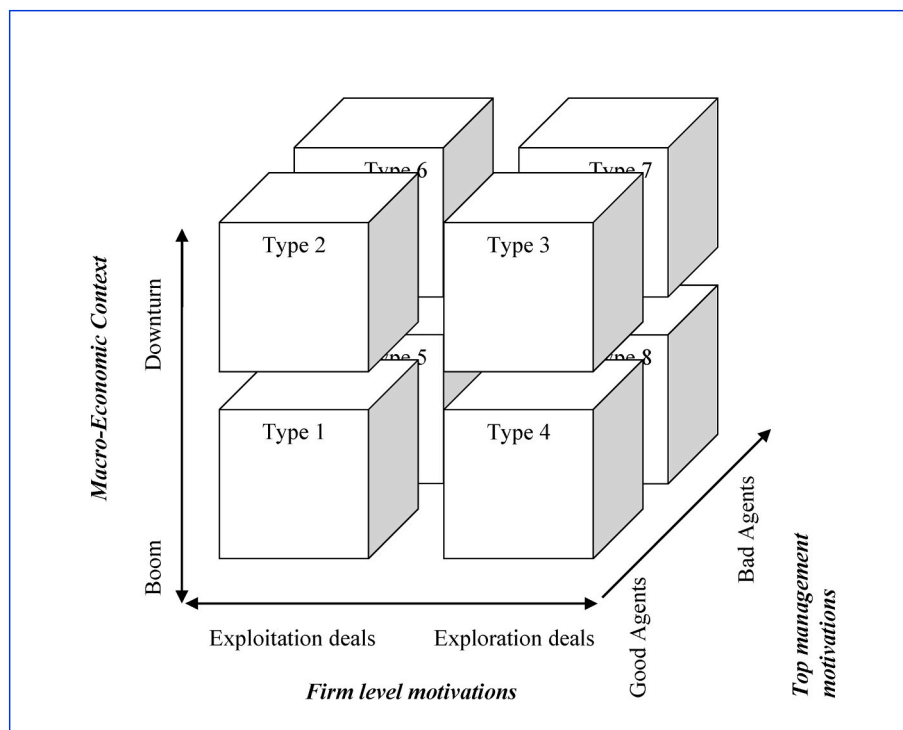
Macro-Economic Context

Downturn

Boom

Type 6

Type 7

Type 2

Type 3

Type 5

Type 8

Type 1

Type 4

Exploitation deals

Exploration deals

Firm level motivations

Good Agents

Bad Agents

Top management motivations